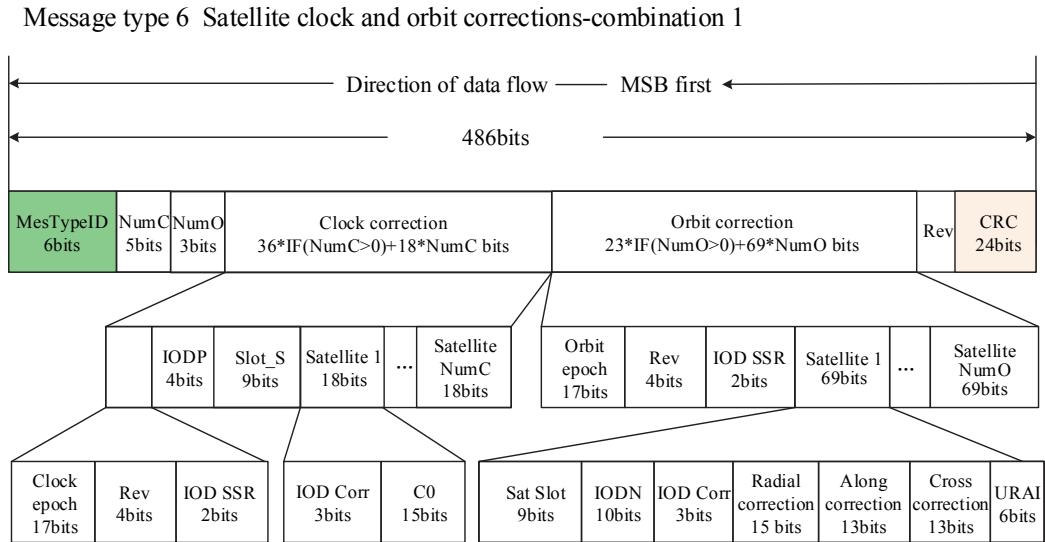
Message type 6 Satellite clock and orbit corrections-combination 1

Direction of data flow — MSB first

486bits

MesTypeID 6bits
NumC 5bits
NumO 3bits
Clock correction $36*IF(NumC>0)+18*NumC$ bits
Orbit correction $23*IF(NumO>0)+69*NumO$ bits
Rev
CRC 24bits

IODP 4bits
Slot_S 9bits
Satellite 1 18bits
...
Satellite NumC 18bits

Orbit epoch 17bits
Rev 4bits
IOD SSR 2bits
Satellite 1 69bits
...
Satellite NumO 69bits

Clock epoch 17bits
Rev 4bits
IOD SSR 2bits

IOD Corr 3bits
C0 15bits

Sat Slot 9bits
IODN 10bits
IOD Corr 3bits
Radial correction 15 bits
Along correction 13bits
Cross correction 13bits
URAI 6bits